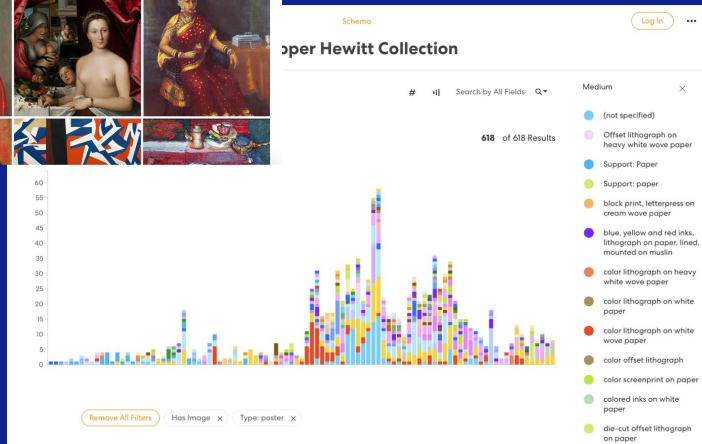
Schema

Log In

...

pper Hewitt Collection

#

Search by All Fields

618 of 618 Results

Medium

(not specified)

Offset lithograph on heavy white wove paper

Support: Paper

Support: paper

block print, letterpress on cream wove paper

blue, yellow and red inks, lithograph on paper, lined, mounted on muslin

color lithograph on heavy white wove paper

color lithograph on white paper

color lithograph on white wove paper

color offset lithograph

color screenprint on paper

colored inks on white paper

die-cut offset lithograph on paper

60
55
50
45
40
35
30
25
20
15
10
5
0

Remove All Filters

Has Image ×

Type: poster ×